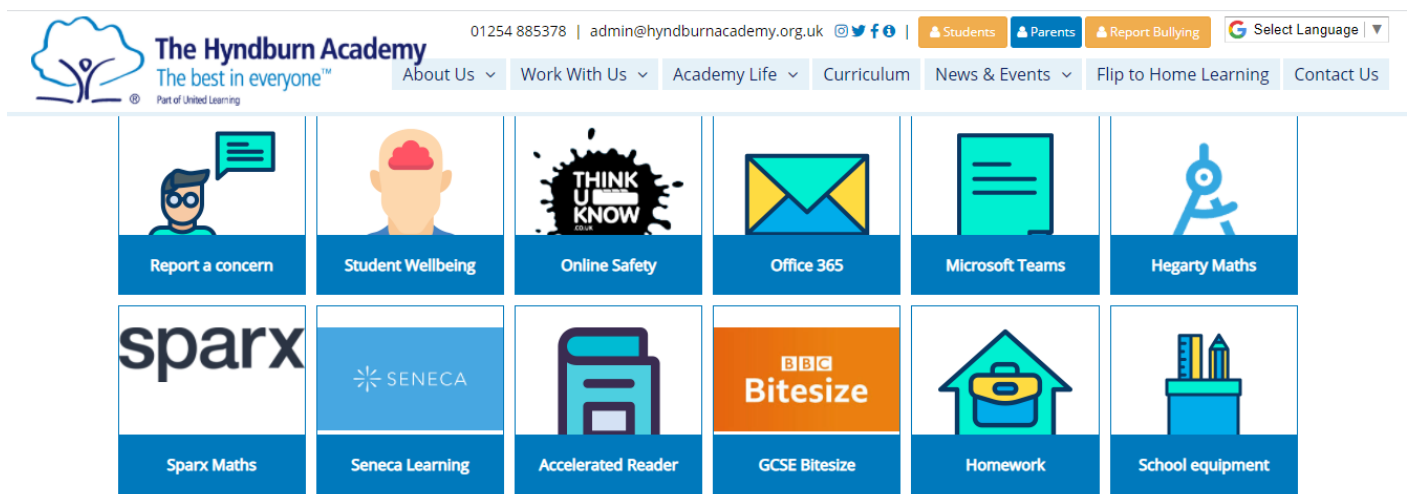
The Hyndburn Academy
The best in everyone™
Part of United Learning

01254 885378 | admin@hyndburnacademy.org.uk |
Students
Parents
Report Bullying
Select Language ▼

About Us
Work With Us
Academy Life
Curriculum
News & Events
Flip to Home Learning
Contact Us

Report a concern
Student Wellbeing
THINK U KNOW .CO.UK
Online Safety
Office 365
Microsoft Teams
Hegarty Maths

sparx
Sparx Maths
SENECA
Seneca Learning
Accelerated Reader
BBC Bitesize
GCSE Bitesize
Homework
School equipment